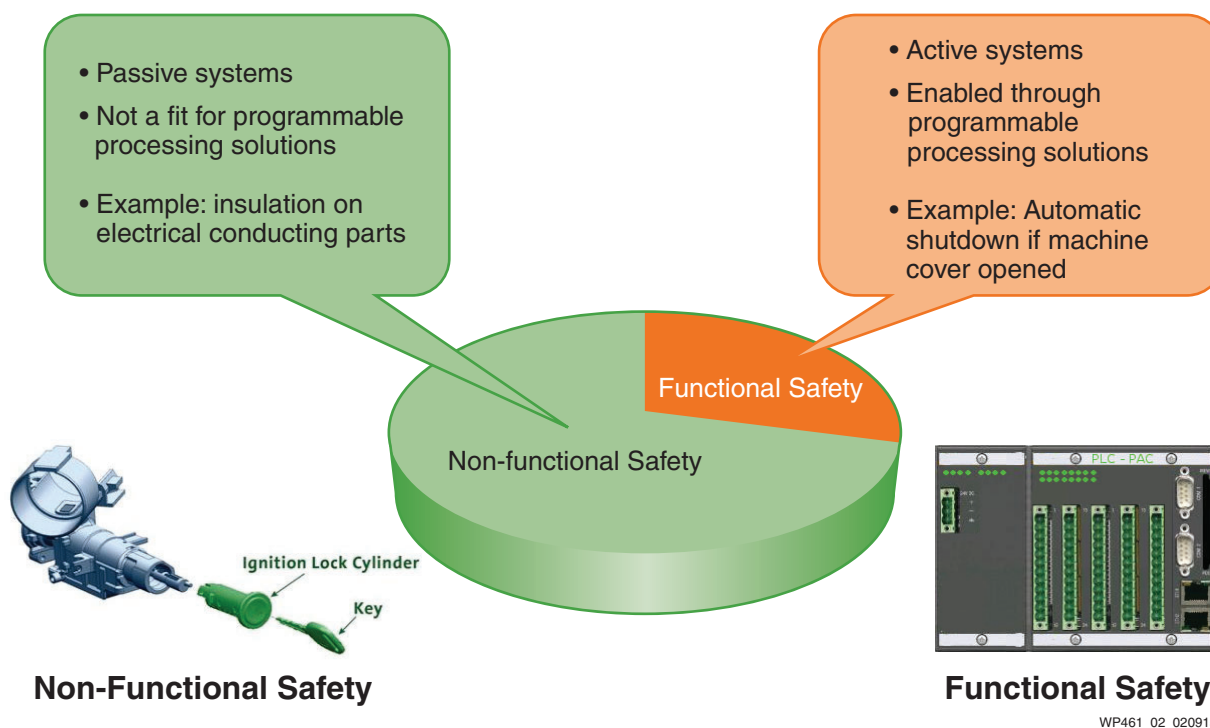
• Passive systems
• Not a fit for programmable processing solutions
• Example: insulation on electrical conducting parts

• Active systems
• Enabled through programmable processing solutions
• Example: Automatic shutdown if machine cover opened

Functional Safety

Non-functional Safety

Ignition Lock Cylinder

Key

PLC - PAC

Non-Functional Safety

Functional Safety

WP461_02_02091